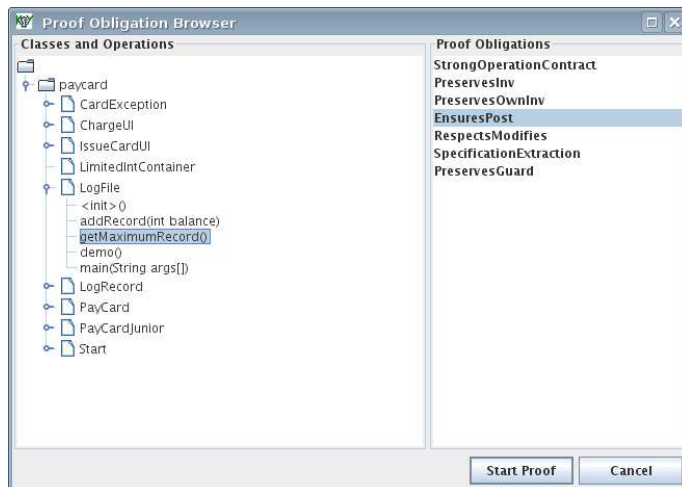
KeY Proof Obligation Browser

Classes and Operations

paycard
CardException
ChargeUI
IssueCardUI
LimitedIntContainer
LogFile
<init>()
addRecord(int balance)
getMaximumRecord()
demo()
main(String args[])
LogRecord
PayCard
PayCardJunior
Start

Proof Obligations
StrongOperationContract
PreservesInv
PreservesOwnInv
EnsuresPost
RespectsModifies
SpecificationExtraction
PreservesGuard

Start Proof
Cancel